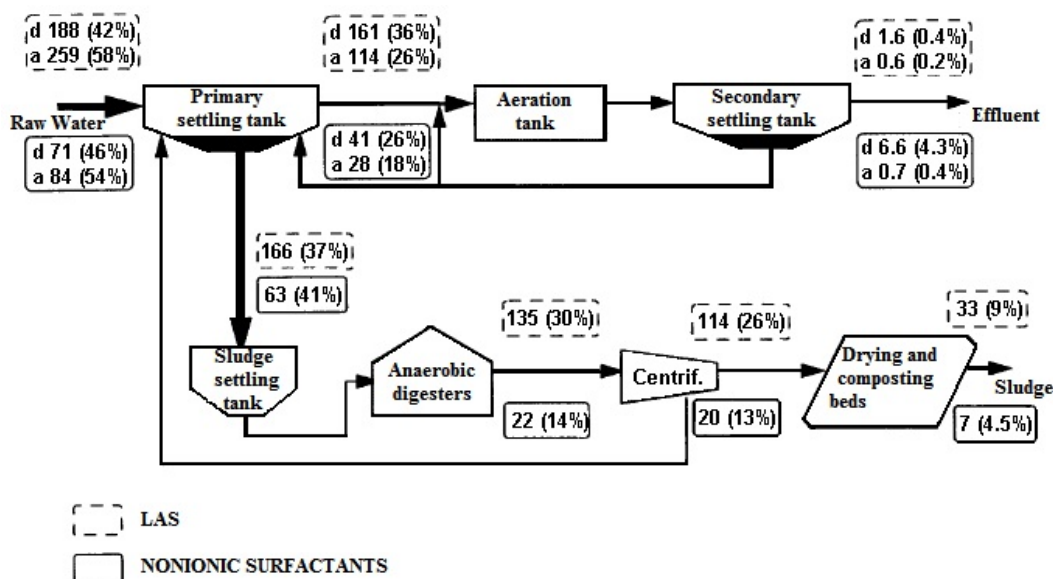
d 188 (42%)
a 259 (58%)

d 161 (36%)
a 114 (26%)

d 1.6 (0.4%)
a 0.6 (0.2%)

Raw Water

d 71 (46%)
a 84 (54%)

Primary settling tank

Aeration tank

Secondary settling tank

Effluent

d 41 (26%)
a 28 (18%)

d 6.6 (4.3%)
a 0.7 (0.4%)

166 (37%)

63 (41%)

135 (30%)

114 (26%)

33 (9%)

Sludge settling tank

Anaerobic digesters

Centrif.

Drying and composting beds

Sludge

22 (14%)

20 (13%)

7 (4.5%)

LAS

NONIONIC SURFACTANTS